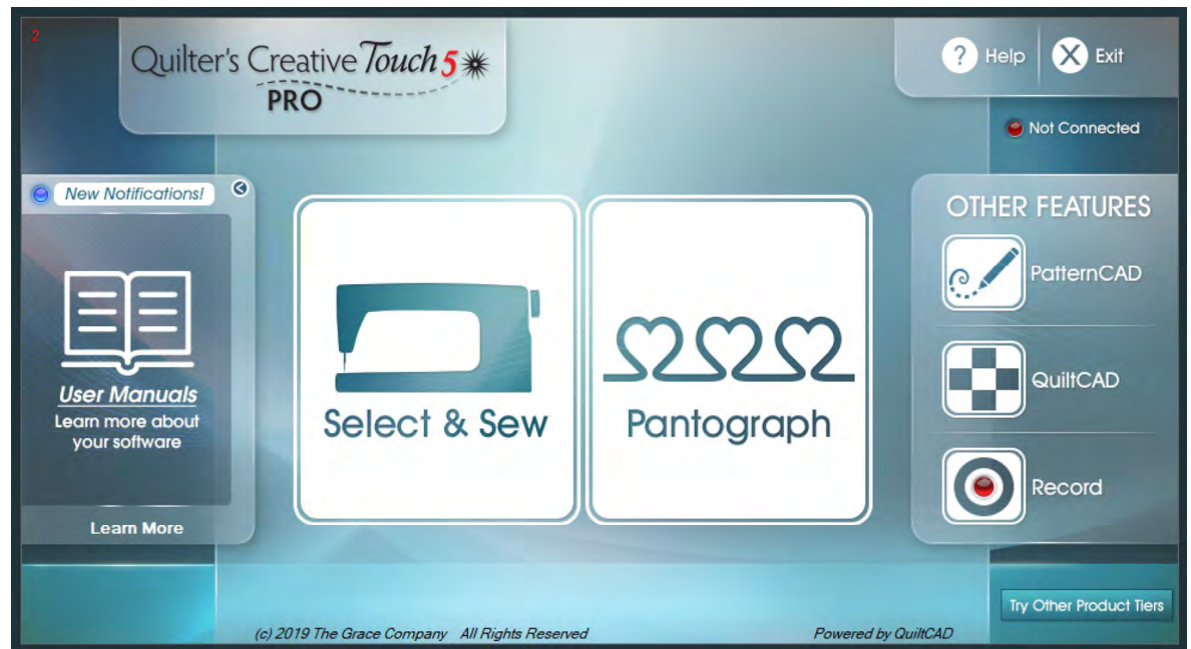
2

Quilter's Creative Touch 5
PRO

? Help
Exit

Not Connected

New Notifications!

User Manuals
Learn more about your software

Learn More

Select & Sew

Pantograph

OTHER FEATURES

PatternCAD

QuiltCAD

Record

Try Other Product Tiers

(c) 2019 The Grace Company All Rights Reserved

Powered by QuiltCAD